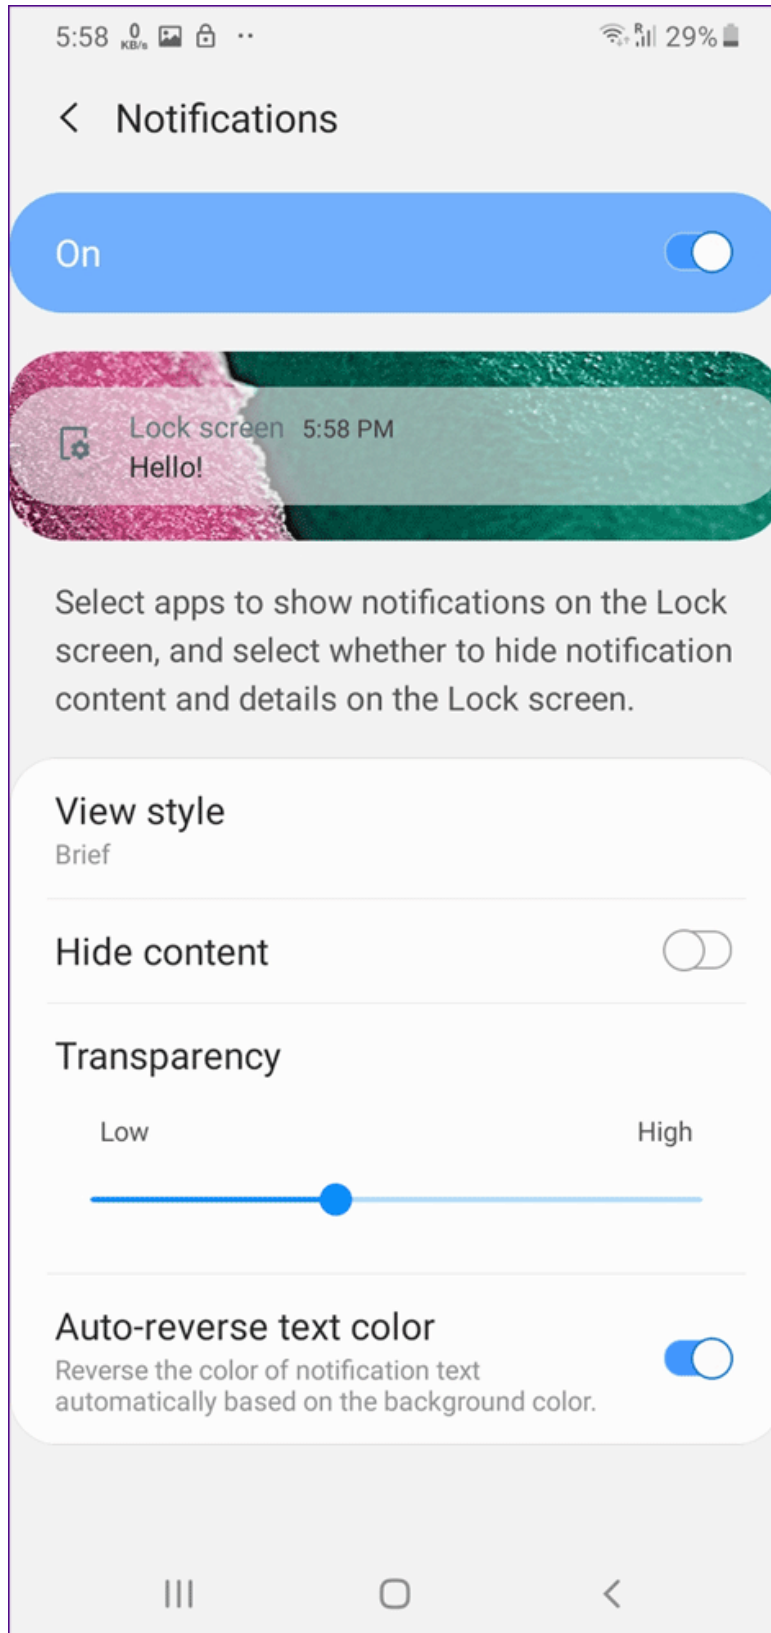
5:58 0 KB/s ·· 29%

Notifications

On

Lock screen 5:58 PM
Hello!

Select apps to show notifications on the Lock screen, and select whether to hide notification content and details on the Lock screen.

View style
Brief

Hide content

Transparency

Low High

Auto-reverse text color
Reverse the color of notification text automatically based on the background color.